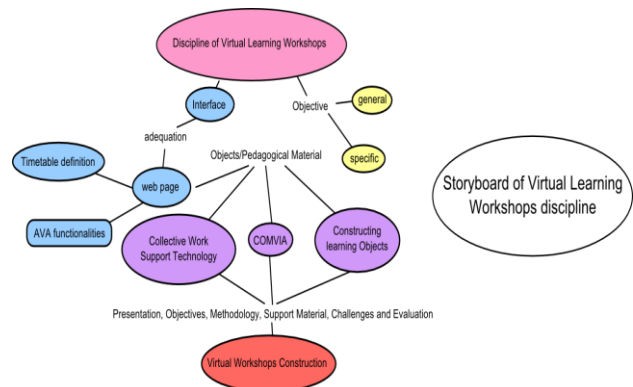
Discipline of Virtual Learning Workshops

Interface

Objective

general

specific

adequation

Timetable definition

web page

Objects/Pedagogical Material

AVA functionalities

Collective Work Support Technology

COMVIA

Constructing learning Objects

Storyboard of Virtual Learning Workshops discipline

Presentation, Objectives, Methodology, Support Material, Challenges and Evaluation

Virtual Workshops Construction